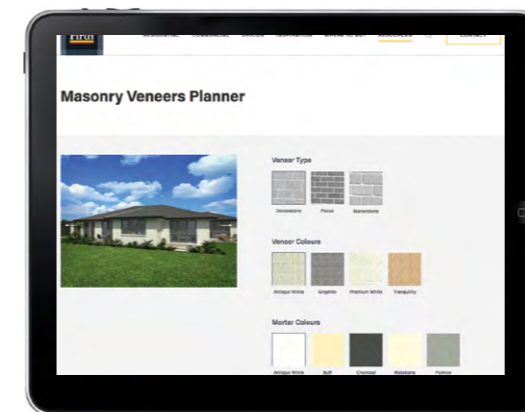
Firth

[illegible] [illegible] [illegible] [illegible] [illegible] RESOURCES CONTACT

Masonry Veneers Planner

Veneer Type

Devonstone Ponza Stonerstone

Veneer Colours

Antique White Graphite Premium White Tranquility

Mortar Colours

Antique White Buff Charcoal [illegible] Pumice